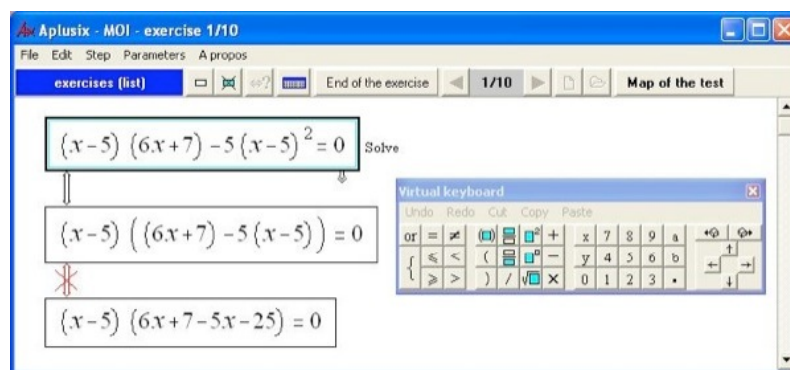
Aplusix - MOI - exercise 1/10

File Edit Step Parameters A propos

exercises (list)

End of the exercise

1/10

Map of the test

$(x-5)(6x+7)-5(x-5)^2=0$ Solve

$(x-5)((6x+7)-5(x-5))=0$

$(x-5)(6x+7-5x-25)=0$

Virtual keyboard

Undo Redo Cut Copy Paste

| or | = | ≠ | | | | + | x | 7 | 8 | 9 | a |
|---|---|---|---|---|---|---|---|---|---|---|---|
| { | ≤ | < | ( | | | − | y | 4 | 5 | 6 | b |
| | ≥ | > | ) | / | √ | × | 0 | 1 | 2 | 3 | . |